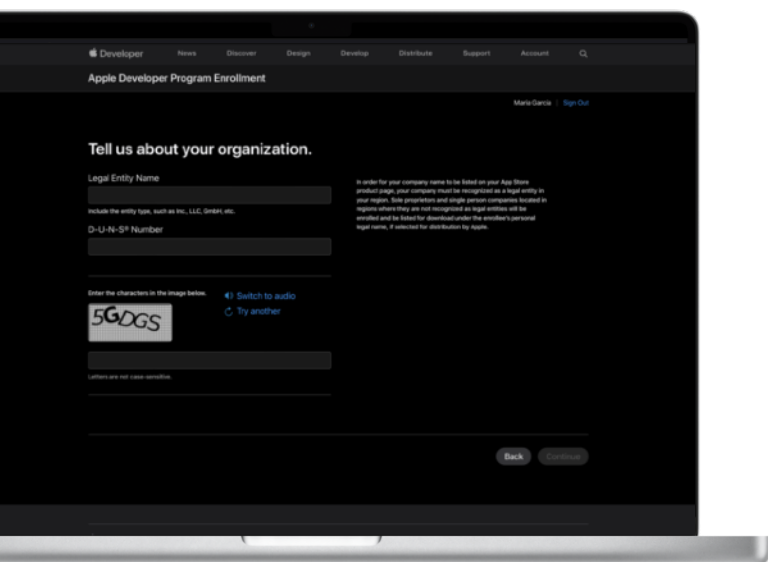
Developer News Discover Design Develop Distribute Support Account

Apple Developer Program Enrollment

Maria Garcia | Sign Out

Tell us about your organization.

Legal Entity Name

Include the entity type, such as Inc., LLC, GmbH, etc.

D-U-N-S® Number

Enter the characters in the image below.

Switch to audio

Try another

5GDGS

Letters are not case-sensitive.

In order for your company name to be listed on your App Store product page, your company must be recognized as a legal entity in your region. Sole proprietors and single person companies located in regions where they are not recognized as legal entities will be enrolled and be listed for download under the enrollee's personal legal name, if selected for distribution by Apple.

Back Continue